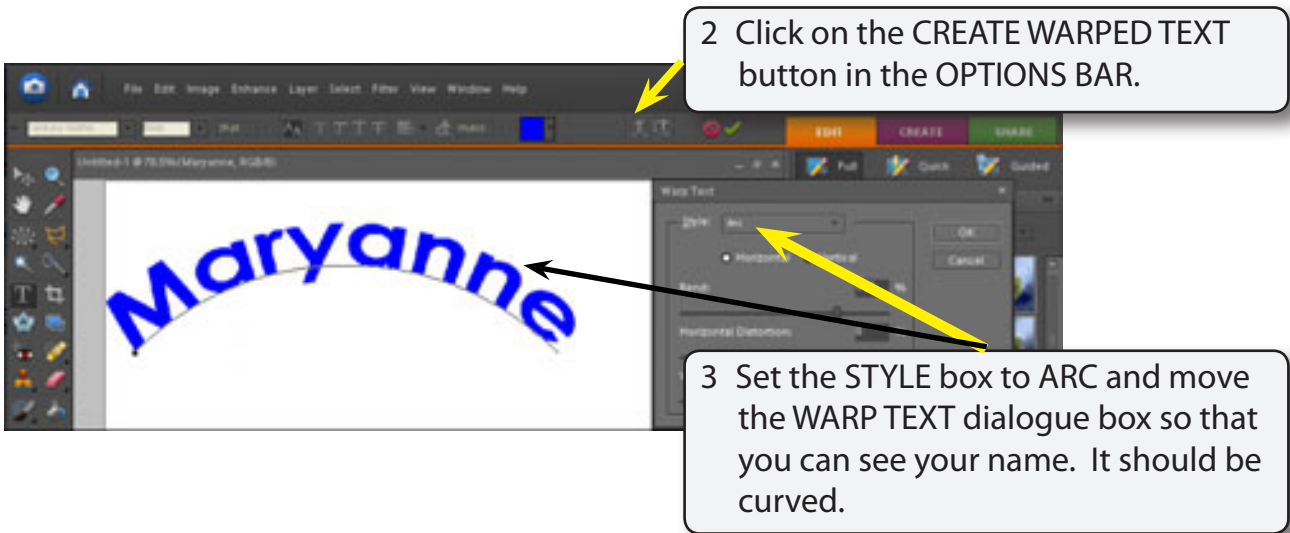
2 Click on the CREATE WARPED TEXT button in the OPTIONS BAR.

File Edit Image Enhance Layer Select Filter View Window Help

EDIT CREATE SHARE

Full Quick Guided

Untitled-1 @ 78.5% (Maryanne, RGB/8)

Warp Text

Style: Arc

Horizontal Vertical

OK

Cancel

Bend:

Horizontal Distortion:

Maryanne

3 Set the STYLE box to ARC and move the WARP TEXT dialogue box so that you can see your name. It should be curved.